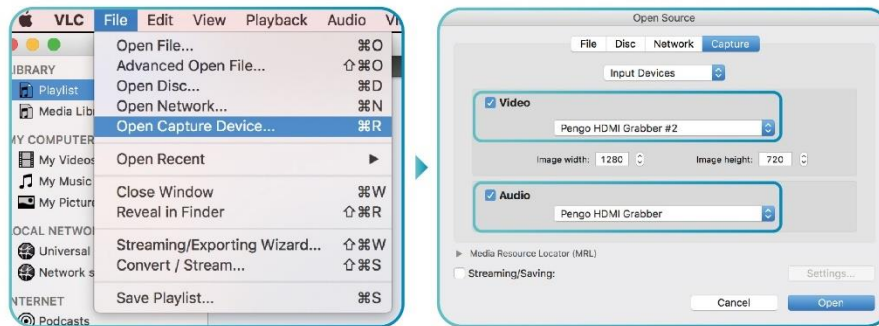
VLC File Edit View Playback Audio Vi

IBRARY
Playlist
Media Libi
MY COMPUTER
My Videos
My Music
My Pictur
OCAL NETWO
Universal
Network s
NTERNET
Podcasts

Open File... ⌘O
Advanced Open File... ⇧⌘O
Open Disc... ⌘D
Open Network... ⌘N
Open Capture Device... ⌘R
Open Recent ▶
Close Window ⌘W
Reveal in Finder ⇧⌘R
Streaming/Exporting Wizard... ⇧⌘W
Convert / Stream... ⇧⌘S
Save Playlist... ⌘S

Open Source
File Disc Network Capture
Input Devices
Video
Pengo HDMI Grabber #2
Image width: 1280 Image height: 720
Audio
Pengo HDMI Grabber
Media Resource Locator (MRL)
Streaming/Saving: Settings...
Cancel Open